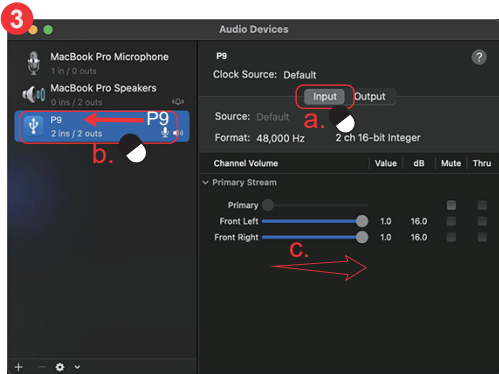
3

Audio Devices

MacBook Pro Microphone
1 in / 0 outs

MacBook Pro Speakers
0 ins / 2 outs

P9
2 ins / 2 outs

P9

b.

P9

?

Clock Source: Default

Input Output

a.

Source: Default

Format: 48,000 Hz

2 ch 16-bit Integer

| Channel Volume | Value | dB | Mute | Thru |
|---|---|---|---|---|
| Primary Stream | | | | |
| Primary | | | | |
| Front Left | 1.0 | 16.0 | | |
| Front Right | 1.0 | 16.0 | | |

c.

+ − ⚙ ⌄